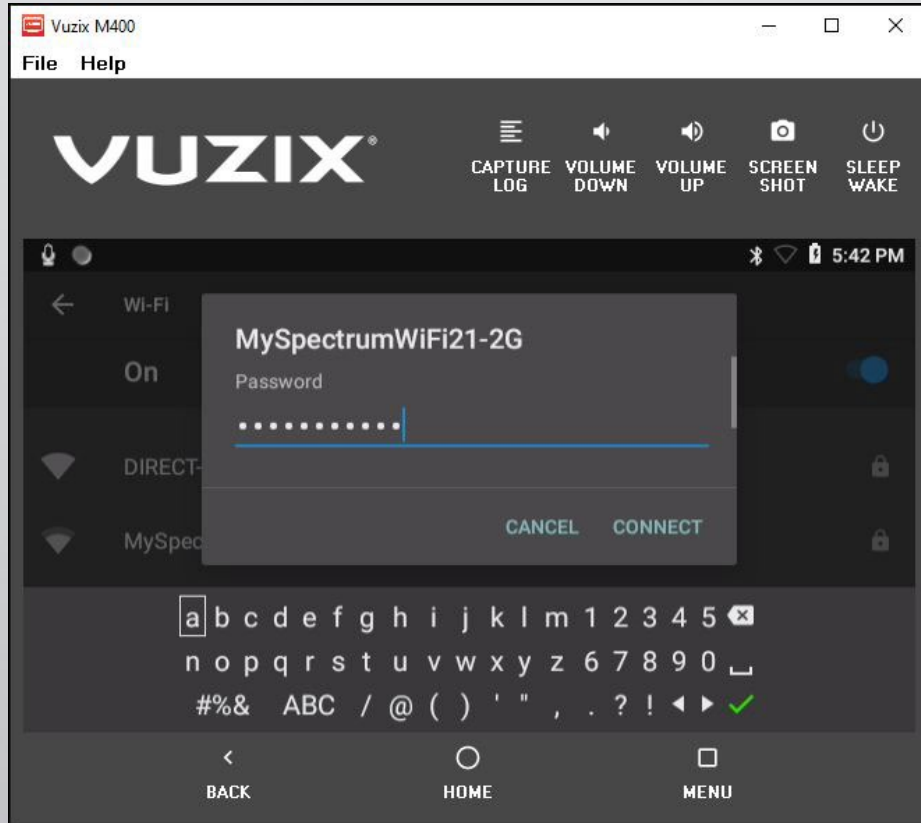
Vuzix M400

File Help

VUZIX

CAPTURE LOG

VOLUME DOWN

VOLUME UP

SCREEN SHOT

SLEEP WAKE

5:42 PM

Wi-Fi

On

DIRECT-

MySpec

MySpectrumWiFi21-2G

Password

•••••••••••

CANCEL CONNECT

a b c d e f g h i j k l m 1 2 3 4 5

n o p q r s t u v w x y z 6 7 8 9 0

#%& ABC / @ ( ) ' " , . ? !

BACK

HOME

MENU